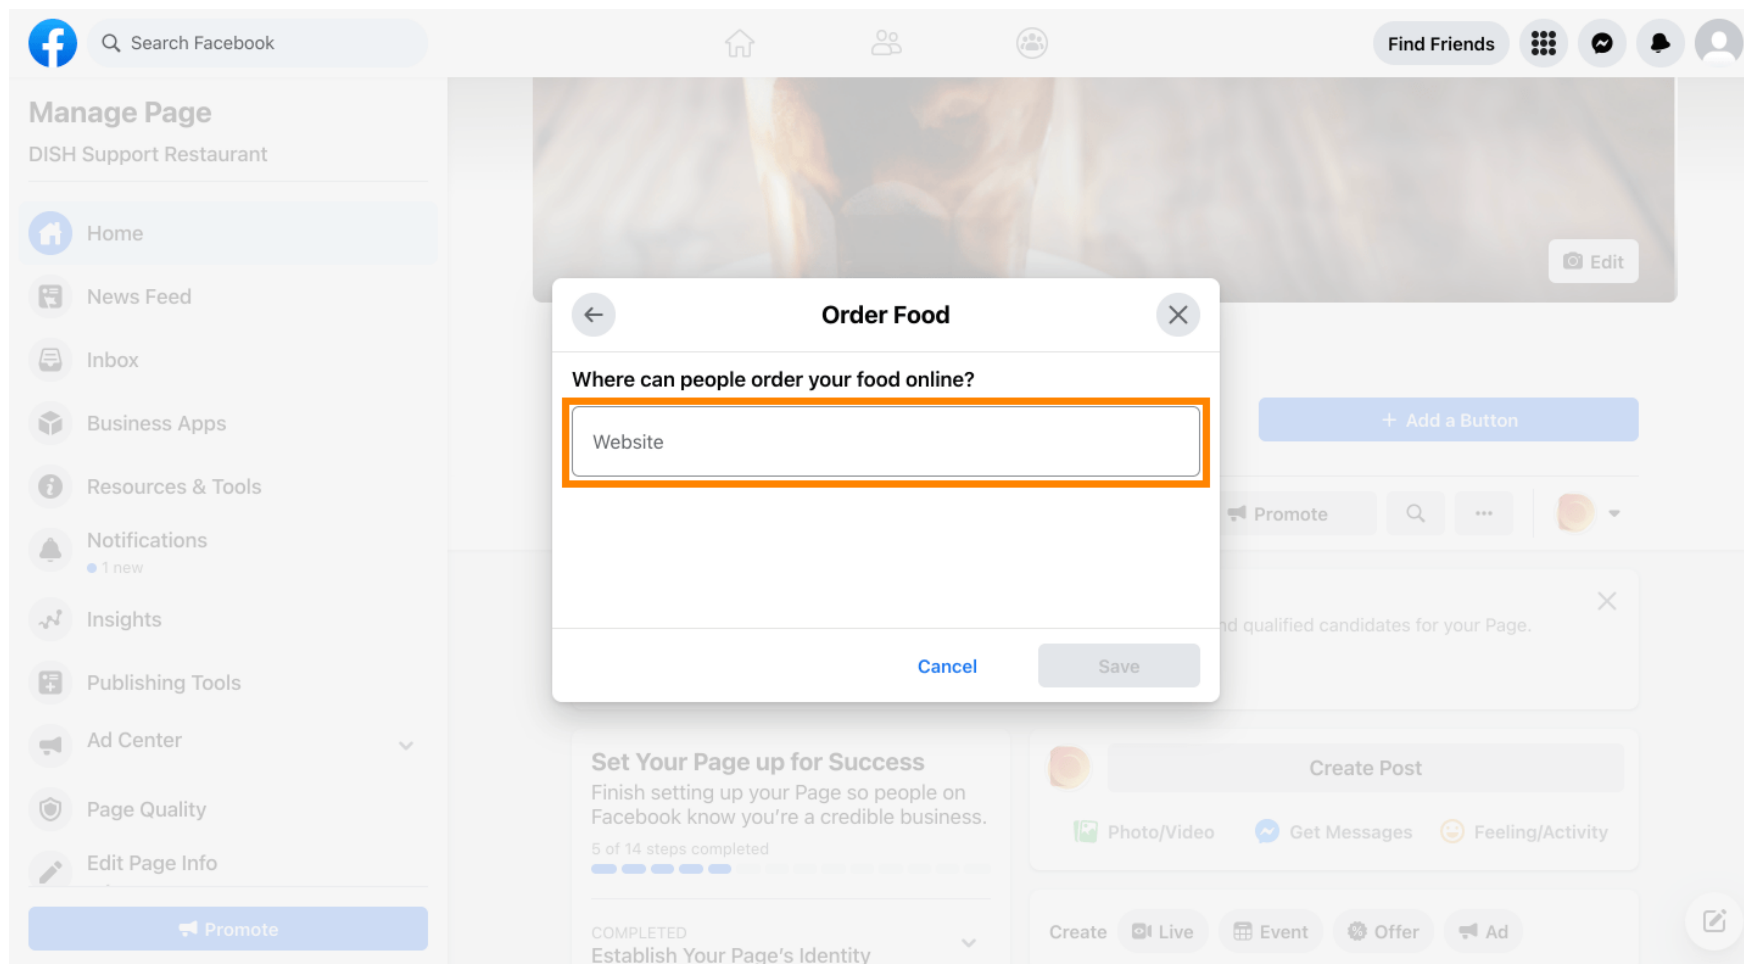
Search Facebook

Find Friends

Manage Page
DISH Support Restaurant

Home
News Feed
Inbox
Business Apps
Resources & Tools
Notifications
1 new
Insights
Publishing Tools
Ad Center
Page Quality
Edit Page Info

Promote

Edit

Order Food

Where can people order your food online?

Website

Cancel
Save

+ Add a Button

Promote

...

nd qualified candidates for your Page.

Set Your Page up for Success
Finish setting up your Page so people on Facebook know you're a credible business.
5 of 14 steps completed

COMPLETED
Establish Your Page's Identity

Create Post
Photo/Video
Get Messages
Feeling/Activity

Create
Live
Event
Offer
Ad